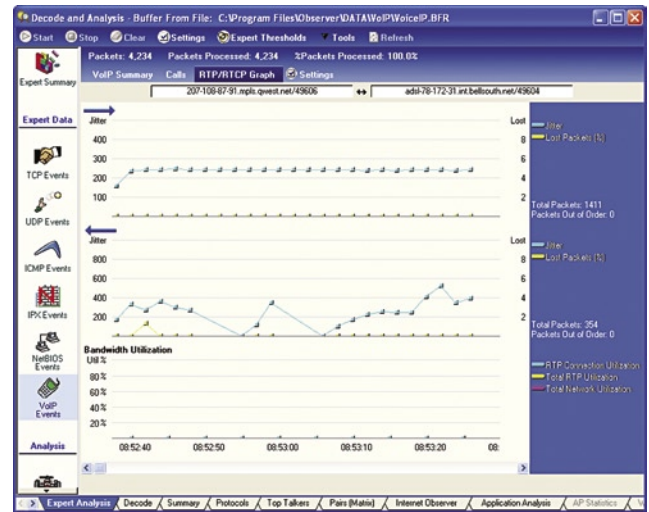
Decode and Analysis - Buffer From File: C:\Program Files\Observer\DATA\VoIP\VoiceIP.BFR

Start Stop Clear Settings Expert Thresholds Tools Refresh

Expert Summary

Packets: 4,234 Packets Processed: 4,234 %Packets Processed: 100.0%

VoIP Summary Calls RTP/RTCP Graph Settings

207-108-87-91.mpls.qwest.net/49606 ↔ adsl-78-172-31.int.bellsouth.net/49604

Expert Data

TCP Events

UDP Events

ICMP Events

IPX Events

NetBIOS Events

VoIP Events

Analysis

Jitter
400
300
200
100

Lost
8
6
4
2

Jitter
Lost Packets (%)

Total Packets: 1411
Packets Out of Order: 0

Jitter
800
600
400
200

Lost
8
6
4
2

Jitter
Lost Packets (%)

Total Packets: 354
Packets Out of Order: 0

Bandwidth Utilization
Util %
80 %
60 %
40 %
20 %

RTP Connection Utilization
Total RTP Utilization
Total Network Utilization

08:52:40 08:52:50 08:53:00 08:53:10 08:53:20 08:

Expert Analysis Decode Summary Protocols Top Talkers Pairs (Matrix) Internet Observer Application Analysis AP Statistics